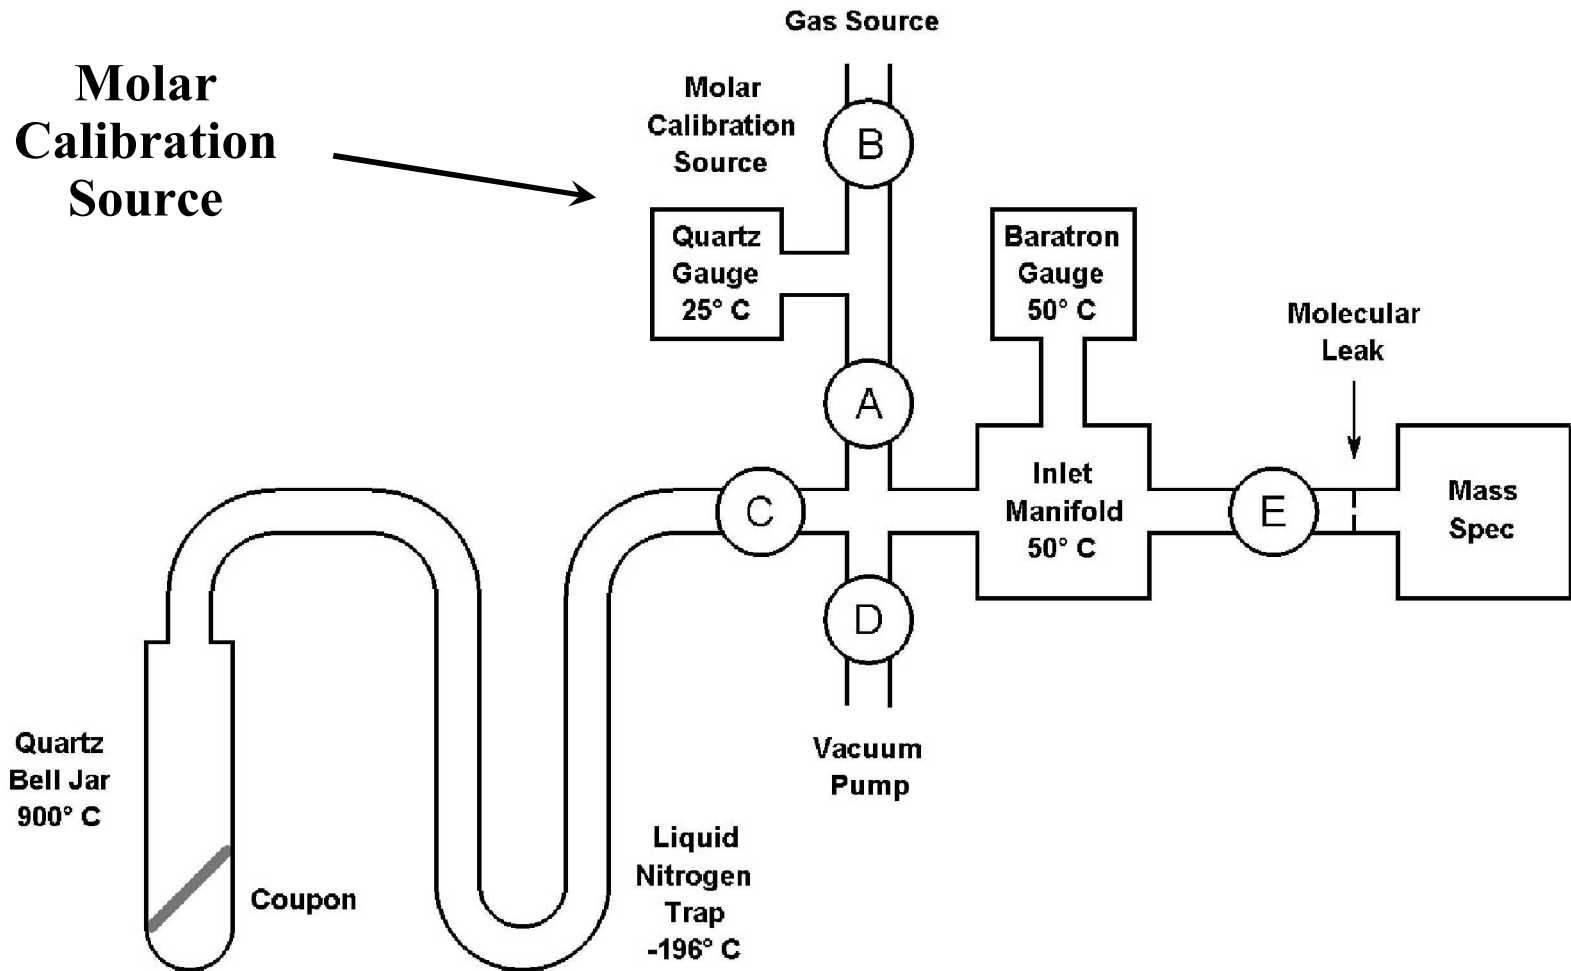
Molar Calibration Source

Gas Source

Molar Calibration Source

B

Quartz Gauge 25° C

Baratron Gauge 50° C

Molecular Leak

A

C

Inlet Manifold 50° C

E

Mass Spec

D

Vacuum Pump

Quartz Bell Jar 900° C

Coupon

Liquid Nitrogen Trap -196° C